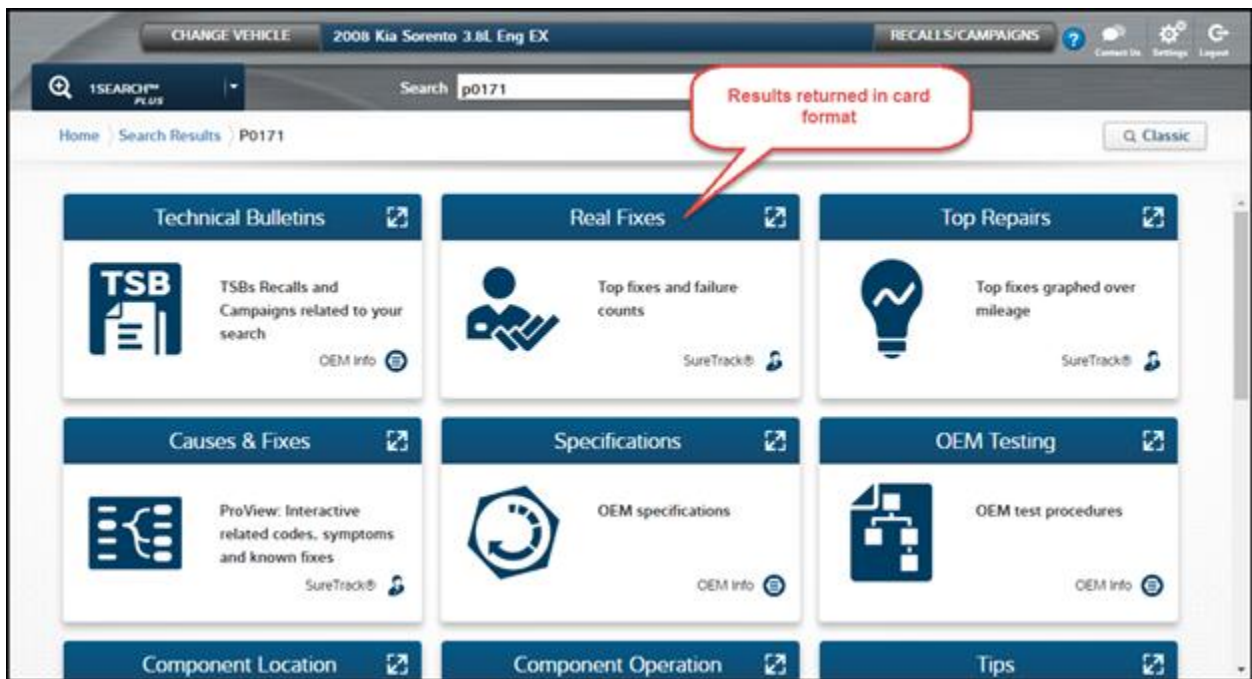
CHANGE VEHICLE 2008 Kia Sorento 3.8L Eng EX RECALLS/CAMPAIGNS ? Contact Us Settings Logout

1SEARCH™ PLUS Search p0171

Results returned in card format

Home Search Results P0171 Classic

Technical Bulletins

TSB

TSBs Recalls and Campaigns related to your search

OEM Info

Real Fixes

Top fixes and failure counts

SureTrack®

Top Repairs

Top fixes graphed over mileage

SureTrack®

Causes & Fixes

ProView: Interactive related codes, symptoms and known fixes

SureTrack®

Specifications

OEM specifications

OEM Info

OEM Testing

OEM test procedures

OEM Info

Component Location

Component Operation

Tips